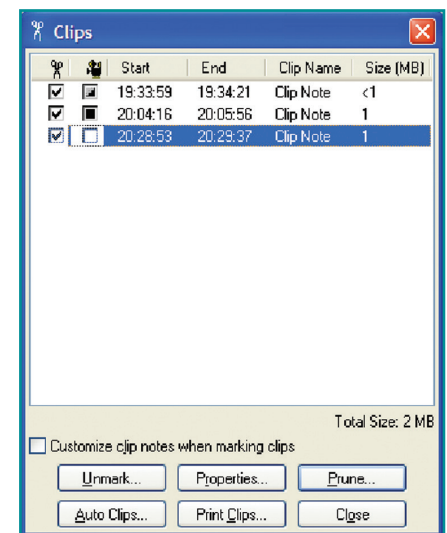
Clips

| | | Start | End | Clip Name | Size (MB) |
|---|---|---|---|---|---|
| ☑ | | 19:33:59 | 19:34:21 | Clip Note | <1 |
| ☑ | | 20:04:16 | 20:05:56 | Clip Note | 1 |
| ☑ | | 20:28:53 | 20:29:37 | Clip Note | 1 |

Total Size: 2 MB

Customize clip notes when marking clips

Unmark... Properties... Prune...

Auto Clips... Print Clips... Close